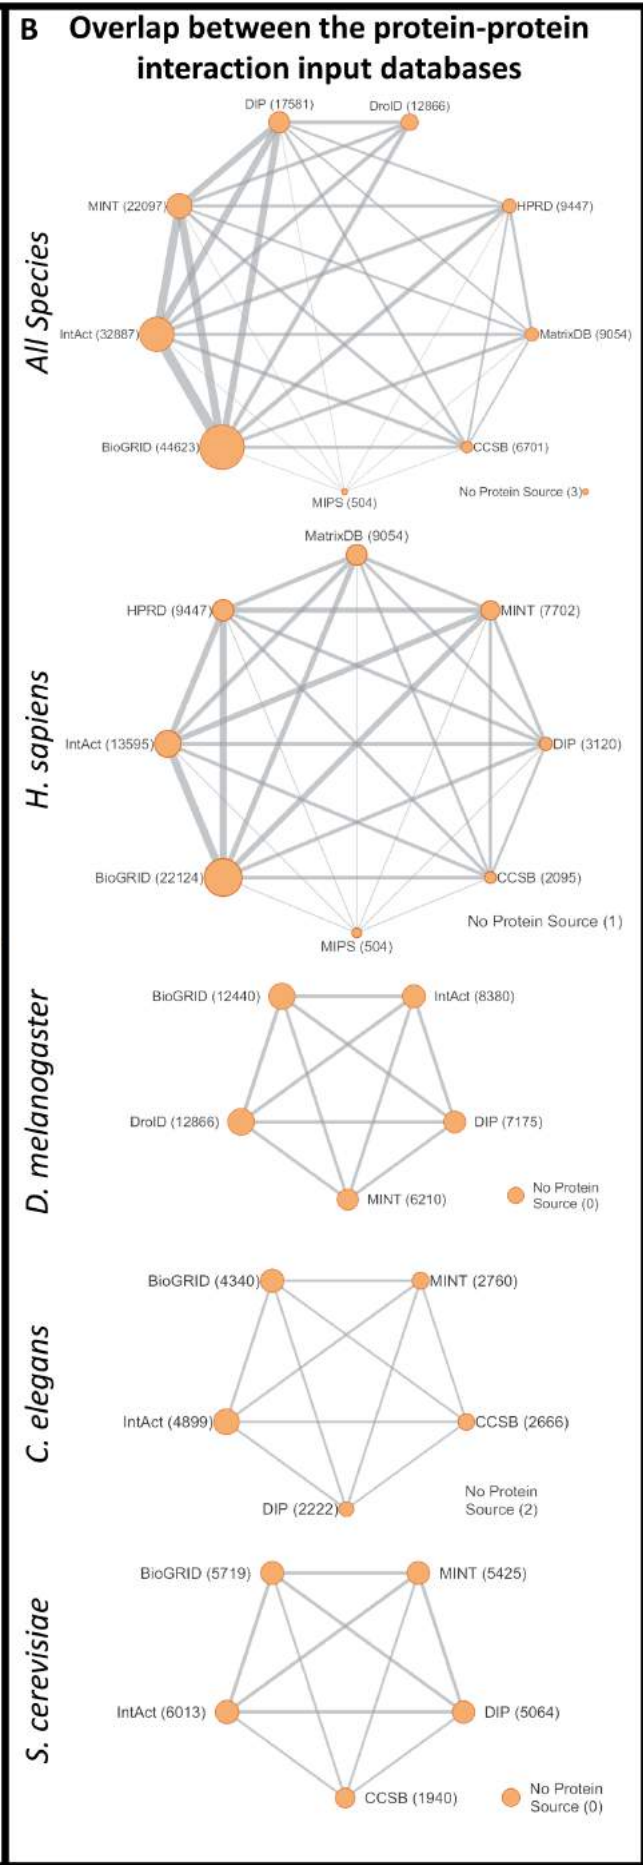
B Overlap between the protein-protein interaction input databases

All Species

DIP (17581)
DroID (12866)
MINT (22097)
HPRD (9447)
IntAct (32887)
MatrixDB (9054)
BioGRID (44623)
CCSB (6701)
MIPS (504)
No Protein Source (3)

H. sapiens

MatrixDB (9054)
HPRD (9447)
MINT (7702)
IntAct (13595)
DIP (3120)
BioGRID (22124)
CCSB (2095)
No Protein Source (1)
MIPS (504)

D. melanogaster

BioGRID (12440)
IntAct (8380)
DroID (12866)
DIP (7175)
MINT (6210)
No Protein Source (0)

C. elegans

BioGRID (4340)
MINT (2760)
IntAct (4899)
CCSB (2666)
No Protein Source (2)
DIP (2222)

S. cerevisiae

BioGRID (5719)
MINT (5425)
IntAct (6013)
DIP (5064)
CCSB (1940)
No Protein Source (0)